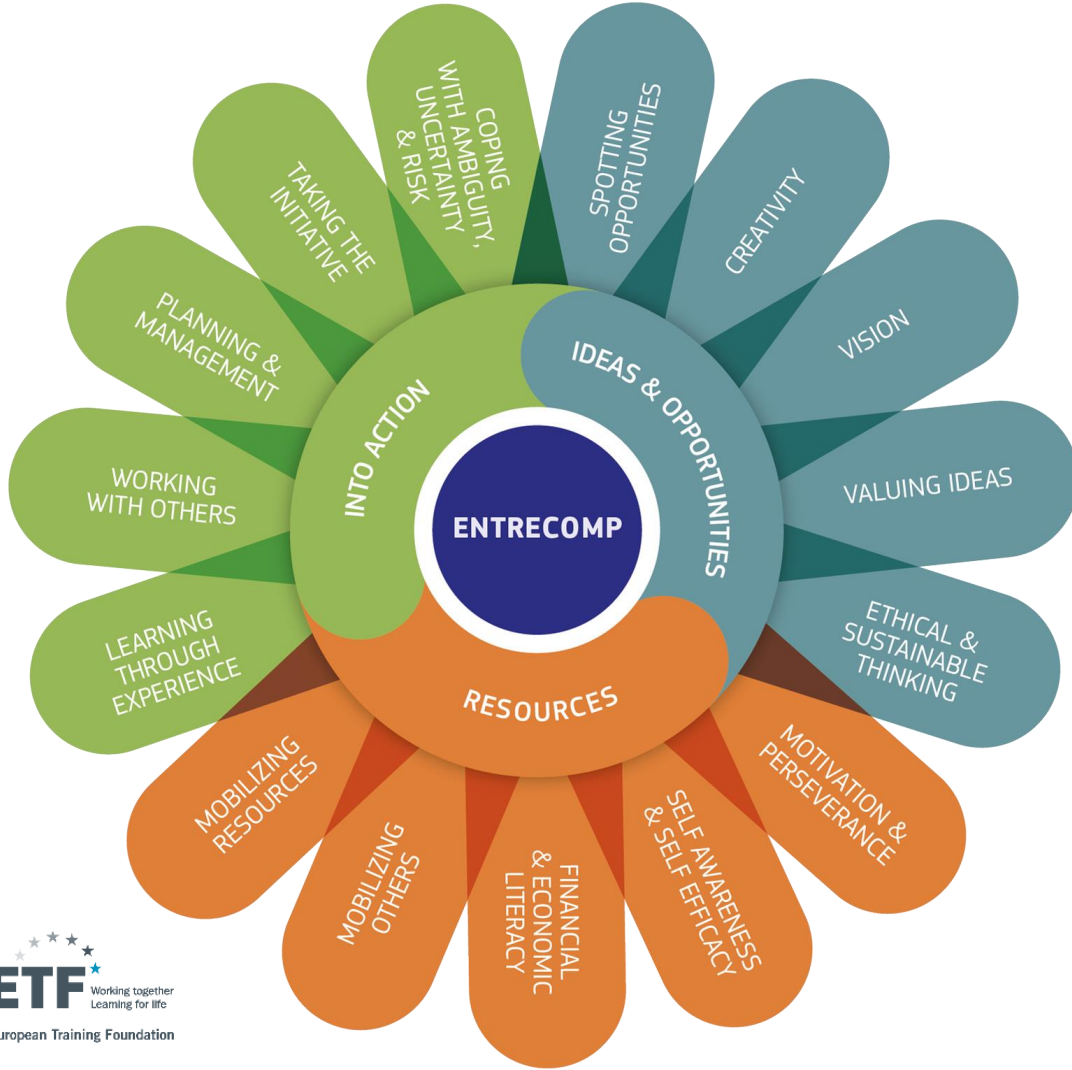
ENTRECOMP

IDEAS & OPPORTUNITIES

SPOTTING OPPORTUNITIES

CREATIVITY

VISION

VALUING IDEAS

ETHICAL & SUSTAINABLE THINKING

RESOURCES

MOTIVATION & PERSEVERANCE

SELF AWARENESS & SELF EFFICACY

FINANCIAL & ECONOMIC LITERACY

MOBILIZING OTHERS

MOBILIZING RESOURCES

INTO ACTION

LEARNING THROUGH EXPERIENCE

WORKING WITH OTHERS

PLANNING & MANAGEMENT

TAKING THE INITIATIVE

COPING WITH AMBIGUITY, UNCERTAINTY & RISK

ETF Working together Learning for life
uropean Training Foundation